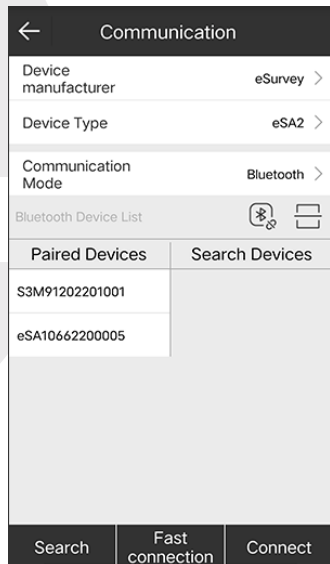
Communication

Device manufacturer eSurvey

Device Type eSA2

Communication Mode Bluetooth

Bluetooth Device List

Paired Devices

Search Devices

S3M91202201001

eSA10662200005

Search

Fast connection

Connect